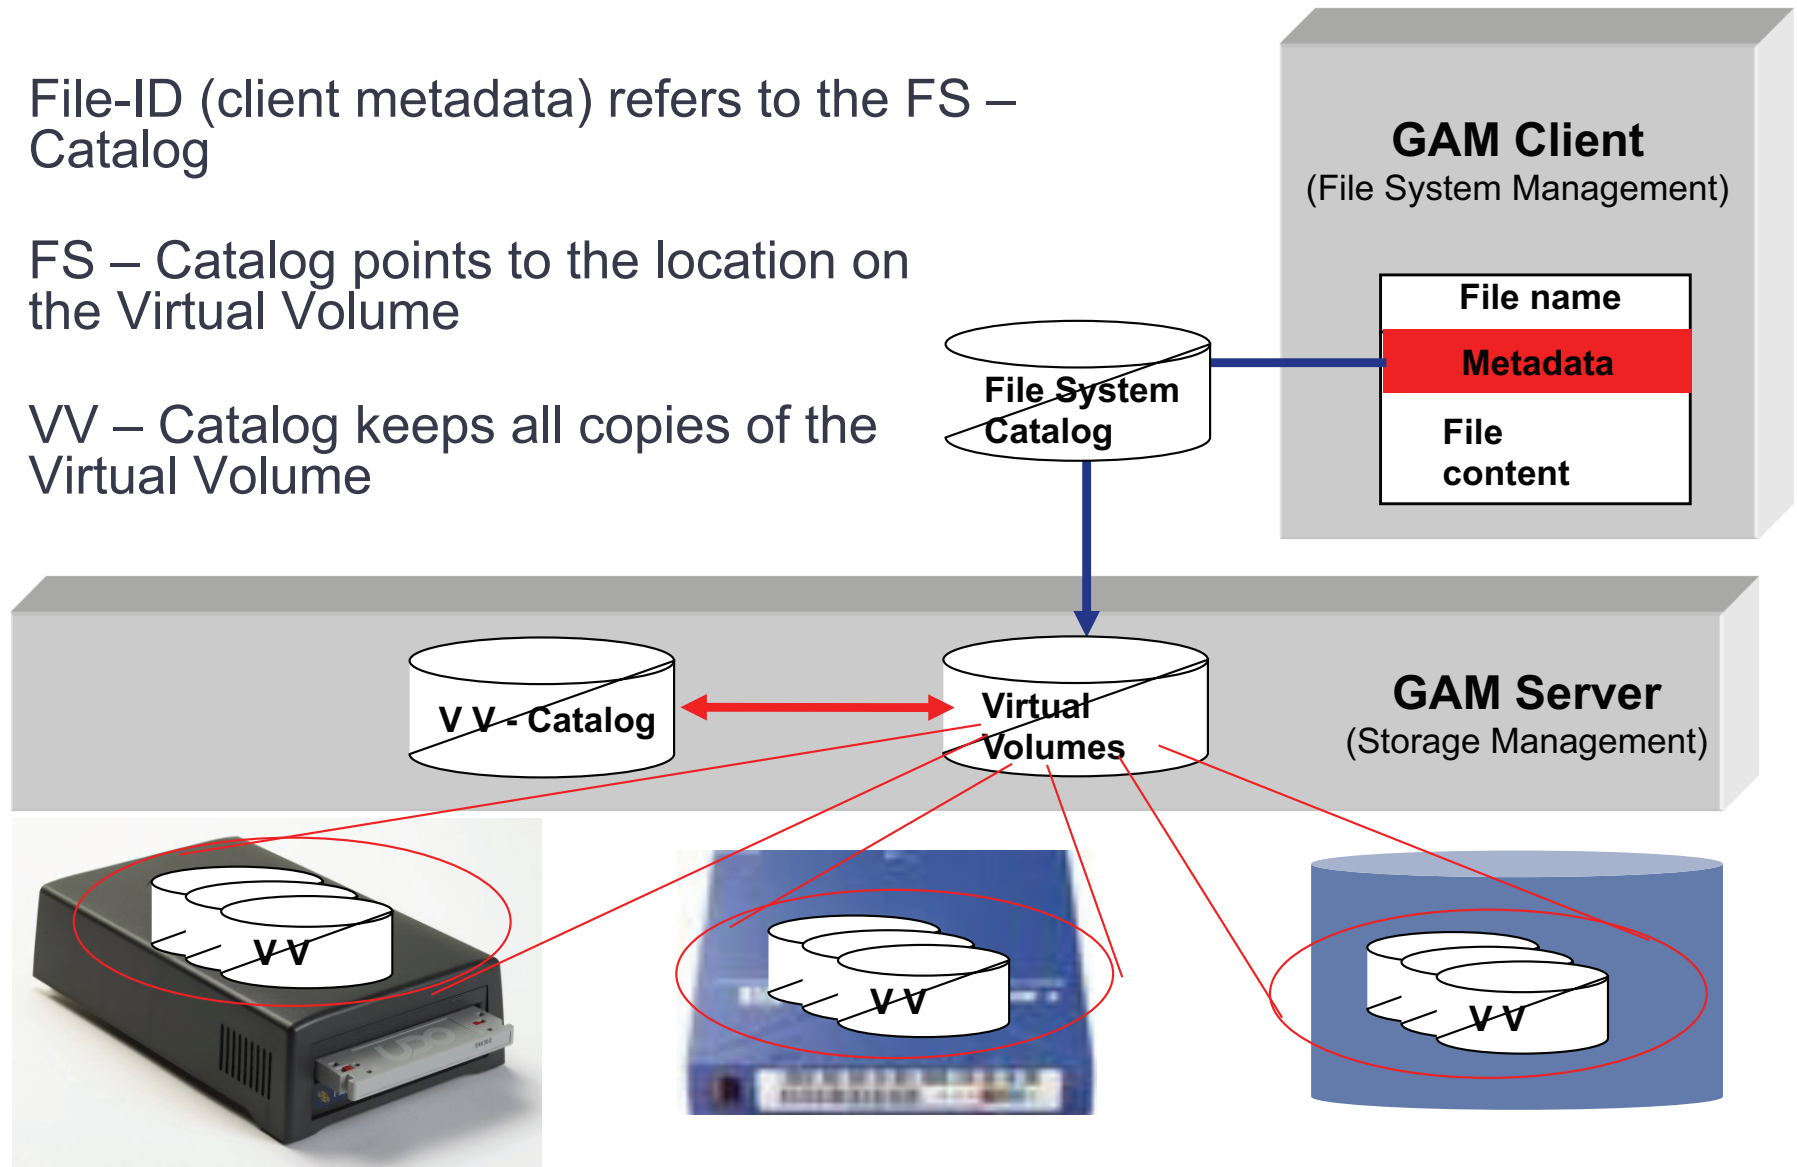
File-ID (client metadata) refers to the FS – Catalog

FS – Catalog points to the location on the Virtual Volume

VV – Catalog keeps all copies of the Virtual Volume

GAM Client
(File System Management)

File name
Metadata
File content

File System Catalog

V V - Catalog

Virtual Volumes

GAM Server
(Storage Management)

V V

V V

V V